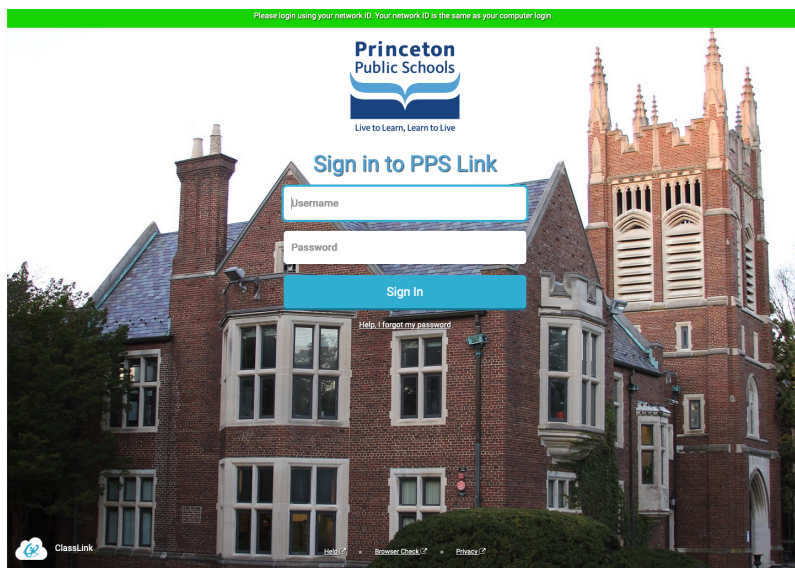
Please login using your network ID. Your network ID is the same as your computer login.

Princeton Public Schools

Live to Learn, Learn to Live

Sign in to PPS Link

Username

Password

Sign In

Help, I forgot my password

ClassLink

Help

Browser Check

Privacy